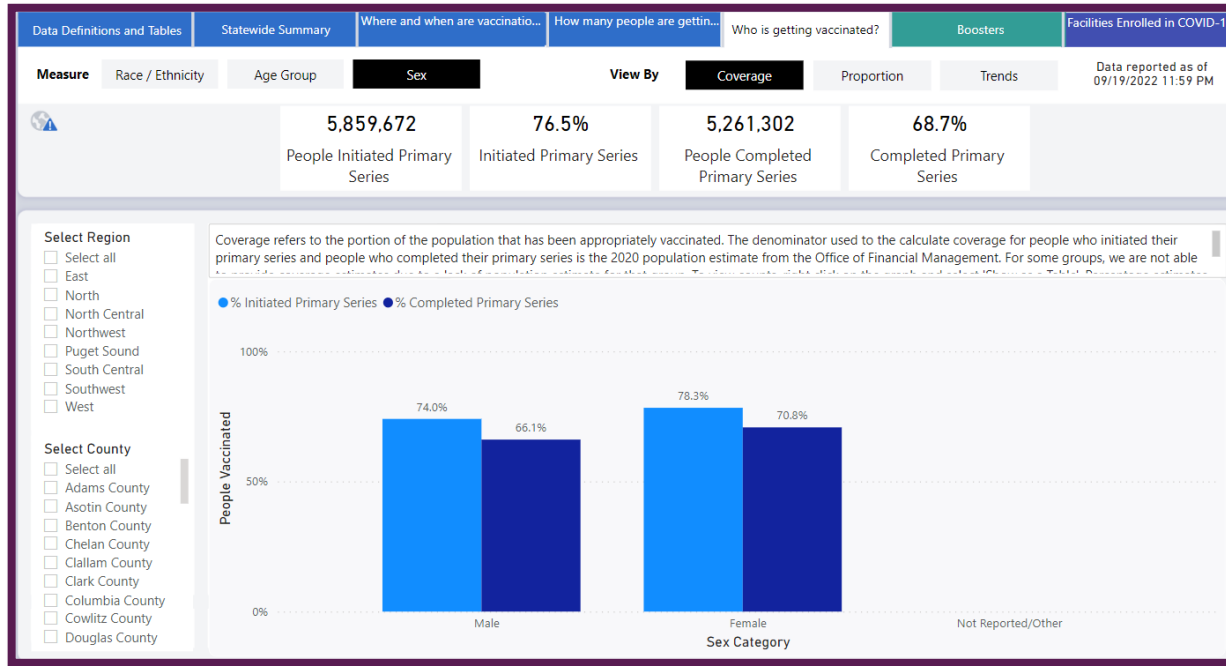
Data Definitions and Tables
Statewide Summary
Where and when are vaccinatio...
How many people are gettin...
Who is getting vaccinated?
Boosters
Facilities Enrolled in COVID-1

Measure
Race / Ethnicity
Age Group
Sex

View By
Coverage
Proportion
Trends

Data reported as of 09/19/2022 11:59 PM

5,859,672
People Initiated Primary Series

76.5%
Initiated Primary Series

5,261,302
People Completed Primary Series

68.7%
Completed Primary Series

Select Region
Select all
East
North
North Central
Northwest
Puget Sound
South Central
Southwest
West

Select County
Select all
Adams County
Asotin County
Benton County
Chelan County
Clallam County
Clark County
Columbia County
Cowlitz County
Douglas County

Coverage refers to the portion of the population that has been appropriately vaccinated. The denominator used to the calculate coverage for people who initiated their primary series and people who completed their primary series is the 2020 population estimate from the Office of Financial Management. For some groups, we are not able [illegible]

% Initiated Primary Series
% Completed Primary Series

100%
50%
0%
People Vaccinated

74.0%
66.1%
78.3%
70.8%

Male
Female
Not Reported/Other
Sex Category